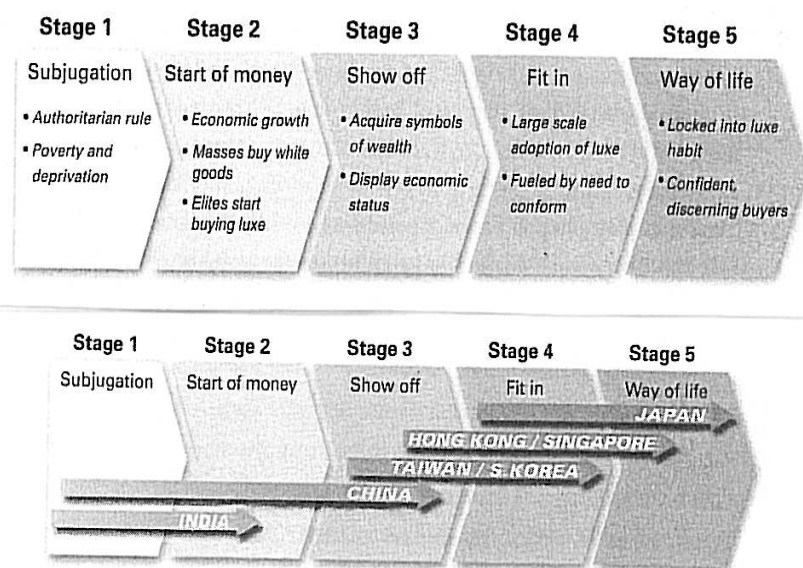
Stage 1

Subjugation

• Authoritarian rule

• Poverty and deprivation

Stage 2

Start of money

• Economic growth

• Masses buy white goods

• Elites start buying luxe

Stage 3

Show off

• Acquire symbols of wealth

• Display economic status

Stage 4

Fit in

• Large scale adoption of luxe

• Fueled by need to conform

Stage 5

Way of life

• Locked into luxe habit

• Confident, discerning buyers

Stage 1

Subjugation

Stage 2

Start of money

Stage 3

Show off

Stage 4

Fit in

Stage 5

Way of life

JAPAN

HONG KONG / SINGAPORE

TAIWAN / S. KOREA

CHINA

INDIA